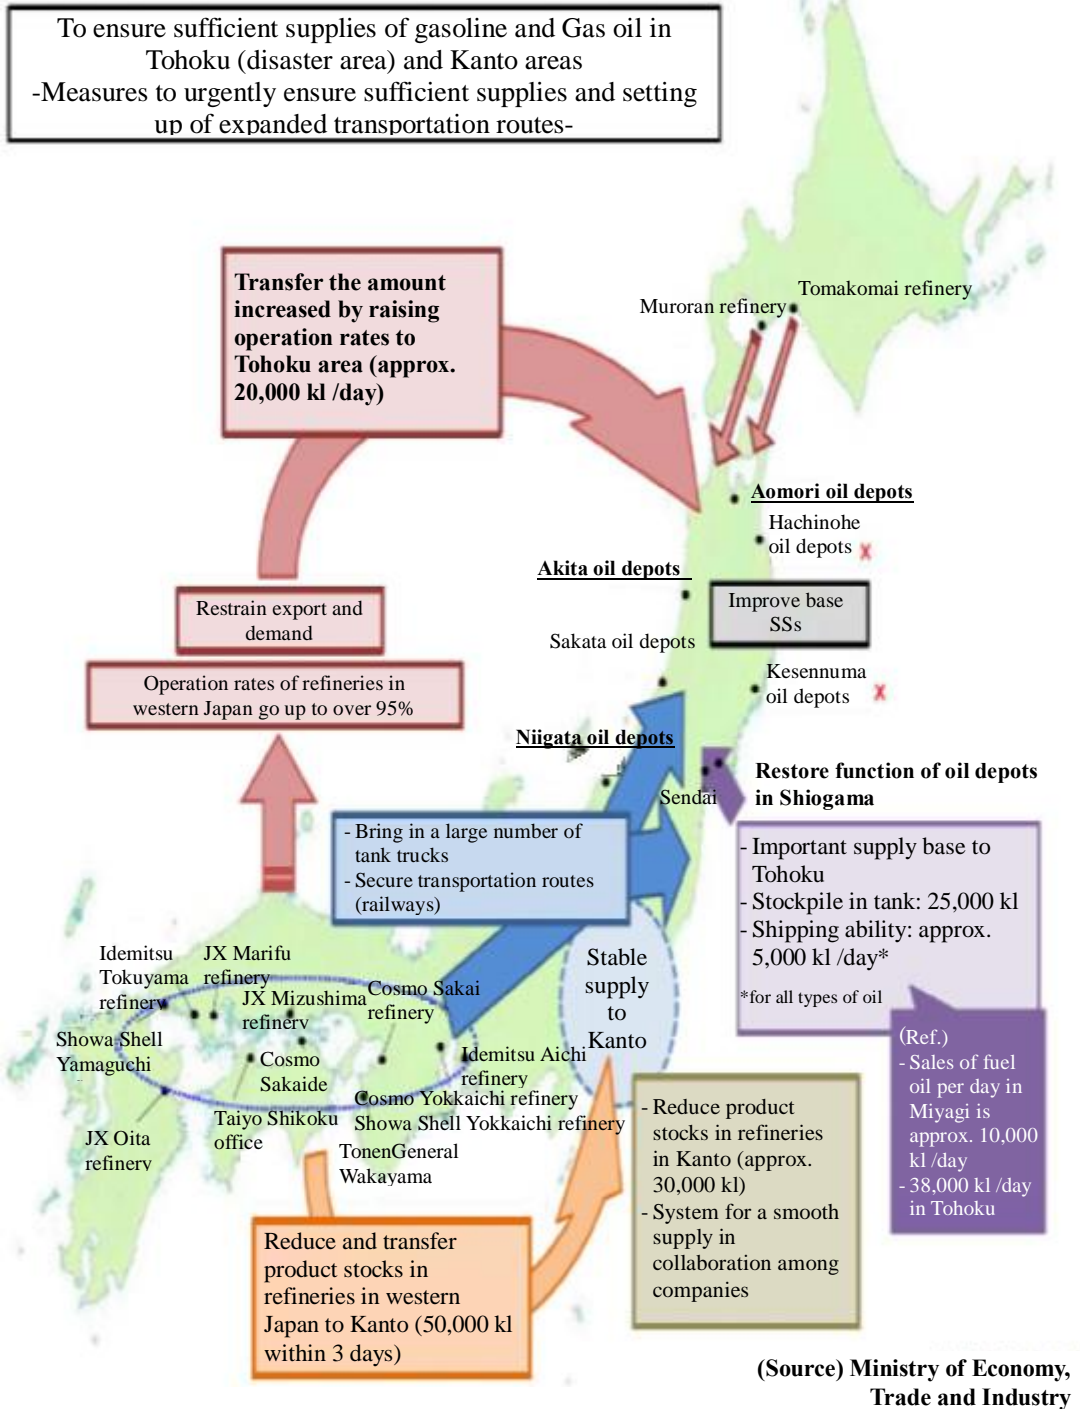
To ensure sufficient supplies of gasoline and Gas oil in Tohoku (disaster area) and Kanto areas
-Measures to urgently ensure sufficient supplies and setting up of expanded transportation routes-

Transfer the amount increased by raising operation rates to Tohoku area (approx. 20,000 kl /day)

Muroran refinery
Tomakomai refinery

Aomori oil depots

Hachinohe oil depots

Akita oil depots

Improve base SSs

Sakata oil depots

Kesennuma oil depots

Restrain export and demand

Operation rates of refineries in western Japan go up to over 95%

Niigata oil depots

Sendai

Restore function of oil depots in Shiogama

- Bring in a large number of tank trucks
- Secure transportation routes (railways)

- Important supply base to Tohoku
- Stockpile in tank: 25,000 kl
- Shipping ability: approx. 5,000 kl /day*

*for all types of oil

Stable supply to Kanto

(Ref.)
- Sales of fuel oil per day in Miyagi is approx. 10,000 kl /day
- 38,000 kl /day in Tohoku

Idemitsu Tokuyama refinery
JX Marifu refinery
JX Mizushima refinery
Cosmo Sakai refinery
Showa Shell Yamaguchi
Cosmo Sakaide
Idemitsu Aichi refinery
Cosmo Yokkaichi refinery
Showa Shell Yokkaichi refinery
JX Oita refinery
Taiyo Shikoku office
TonenGeneral Wakayama

- Reduce product stocks in refineries in Kanto (approx. 30,000 kl)
- System for a smooth supply in collaboration among companies

Reduce and transfer product stocks in refineries in western Japan to Kanto (50,000 kl within 3 days)

(Source) Ministry of Economy, Trade and Industry